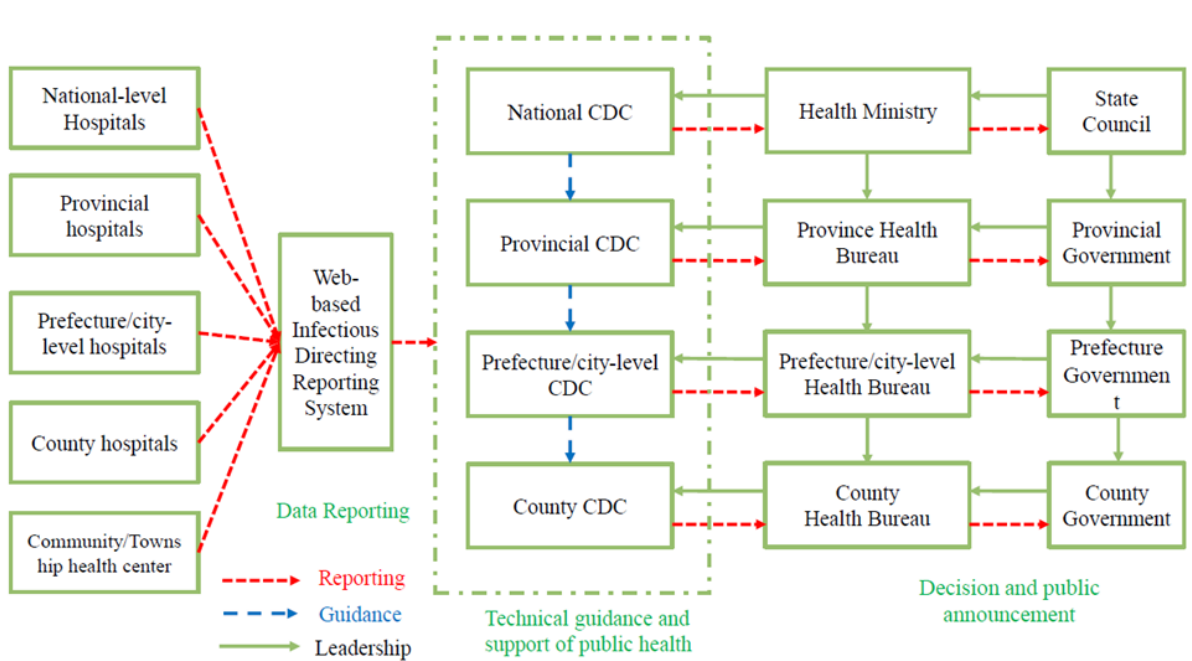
National-level Hospitals

Provincial hospitals

Prefecture/city-level hospitals

County hospitals

Community/Township health center

Web-based Infectious Directing Reporting System

Data Reporting

Reporting

Guidance

Leadership

National CDC

Provincial CDC

Prefecture/city-level CDC

County CDC

Technical guidance and support of public health

Health Ministry

Province Health Bureau

Prefecture/city-level Health Bureau

County Health Bureau

State Council

Provincial Government

Prefecture Government

County Government

Decision and public announcement